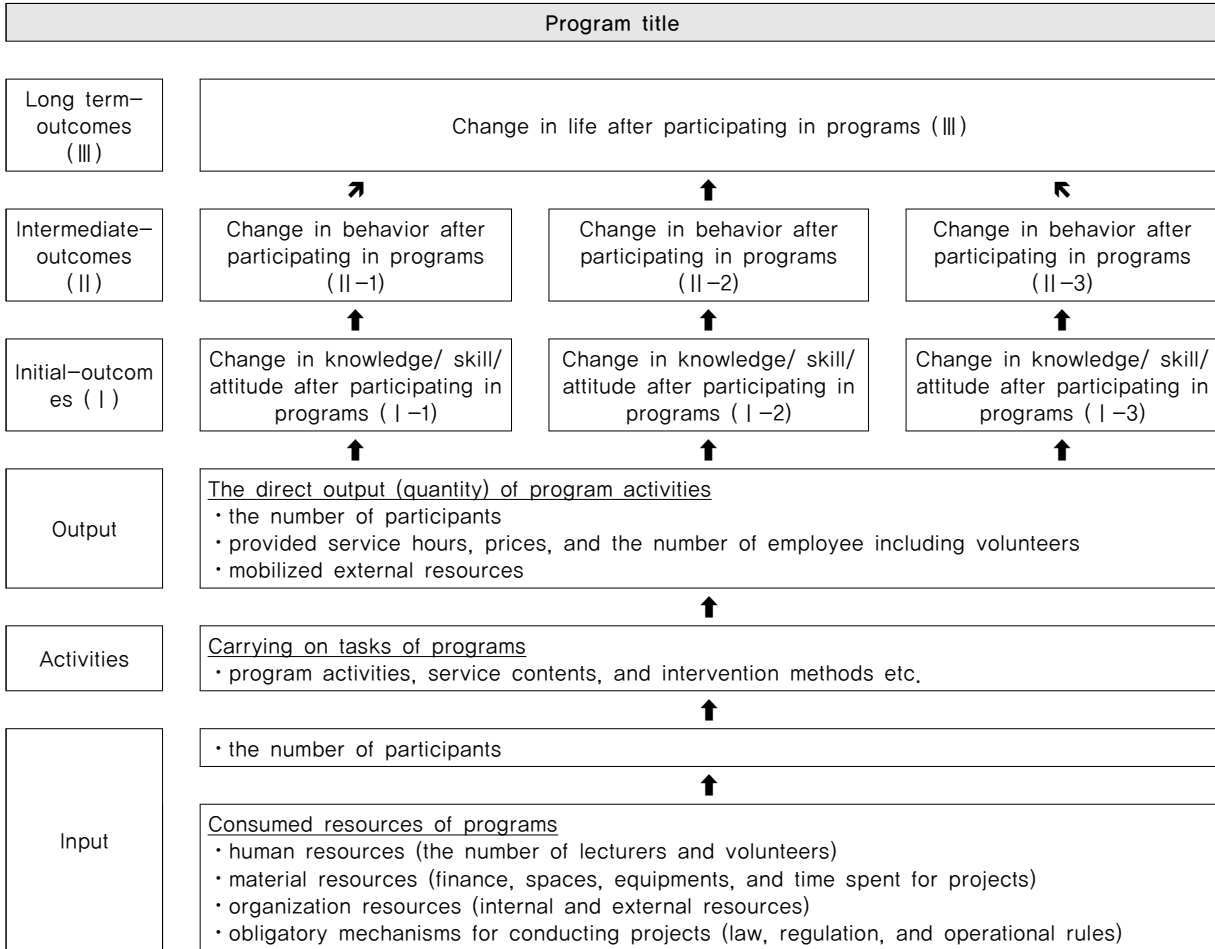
Program title

| Long term–outcomes (Ⅲ) | Change in life after participating in programs (Ⅲ) | | |
|---|---|---|---|
| Intermediate–outcomes (Ⅱ) | Change in behavior after participating in programs (Ⅱ–1) | Change in behavior after participating in programs (Ⅱ–2) | Change in behavior after participating in programs (Ⅱ–3) |
| Initial–outcomes (Ⅰ) | Change in knowledge/ skill/ attitude after participating in programs (Ⅰ–1) | Change in knowledge/ skill/ attitude after participating in programs (Ⅰ–2) | Change in knowledge/ skill/ attitude after participating in programs (Ⅰ–3) |

Output

The direct output (quantity) of program activities
・the number of participants
・provided service hours, prices, and the number of employee including volunteers
・mobilized external resources

Activities

Carrying on tasks of programs
・program activities, service contents, and intervention methods etc.

Input

・the number of participants

Consumed resources of programs
・human resources (the number of lecturers and volunteers)
・material resources (finance, spaces, equipments, and time spent for projects)
・organization resources (internal and external resources)
・obligatory mechanisms for conducting projects (law, regulation, and operational rules)